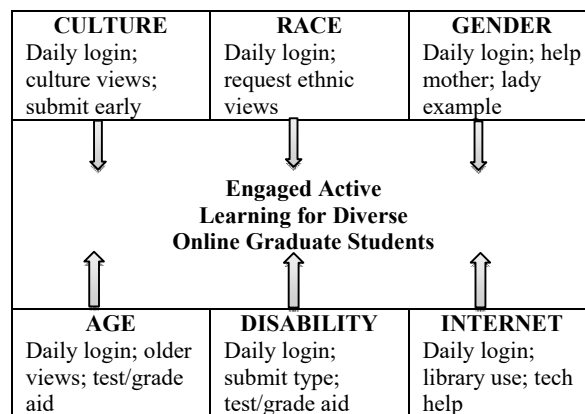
CULTURE
Daily login; culture views; submit early

RACE
Daily login; request ethnic views

GENDER
Daily login; help mother; lady example

Engaged Active Learning for Diverse Online Graduate Students

AGE
Daily login; older views; test/grade aid

DISABILITY
Daily login; submit type; test/grade aid

INTERNET
Daily login; library use; tech help